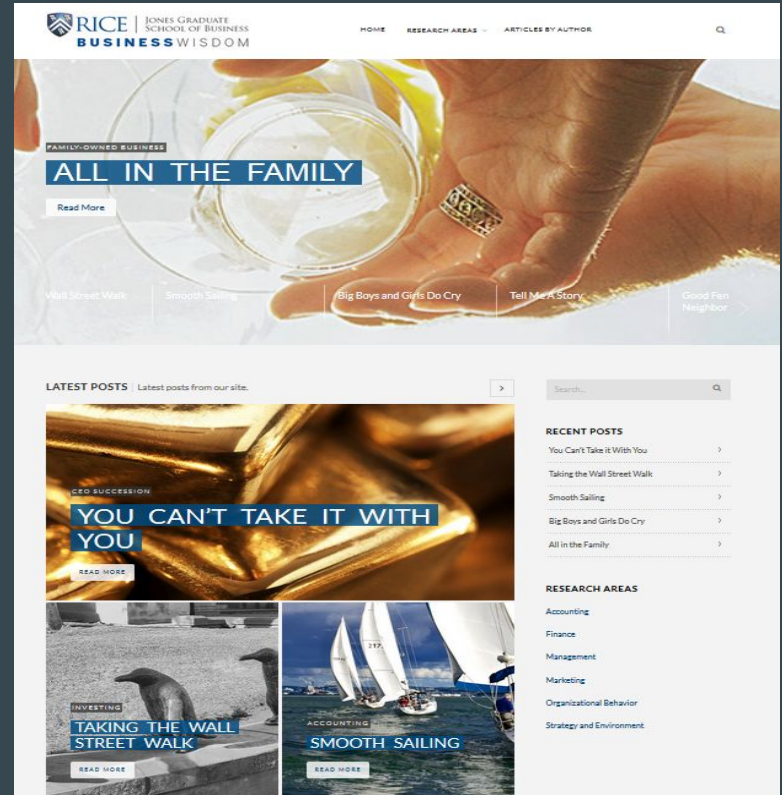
RICE | JONES GRADUATE SCHOOL OF BUSINESS
BUSINESS WISDOM

HOME   RESEARCH AREAS   ARTICLES BY AUTHOR

FAMILY-OWNED BUSINESS
ALL IN THE FAMILY
Read More

Wall Street Walk | Smooth Sailing | Big Boys and Girls Do Cry | Tell Me A Story | Good Fen Neighbor

LATEST POSTS | Latest posts from our site.

Search...

CEO SUCCESSION
YOU CAN'T TAKE IT WITH YOU
READ MORE

INVESTING
TAKING THE WALL STREET WALK
READ MORE

ACCOUNTING
SMOOTH SAILING
READ MORE

RECENT POSTS
You Can't Take it With You
Taking the Wall Street Walk
Smooth Sailing
Big Boys and Girls Do Cry
All in the Family

RESEARCH AREAS
Accounting
Finance
Management
Marketing
Organizational Behavior
Strategy and Environment